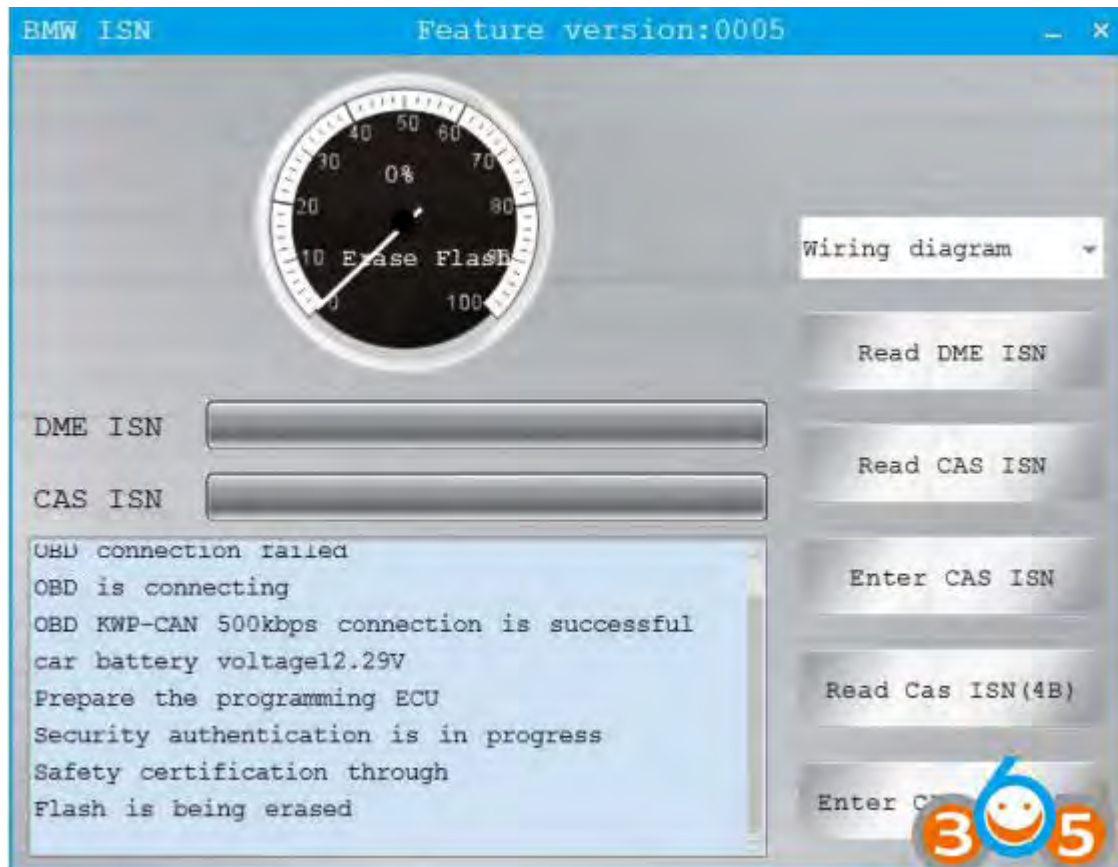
BMW ISN

Feature version:0005

_ ×

40 50 60
30 70
0%
20 80
10 Erase Flash
100

Wiring diagram

Read DME ISN

Read CAS ISN

Enter CAS ISN

Read Cas ISN(4B)

Enter C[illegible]

DME ISN

CAS ISN

OBD connection failed
OBD is connecting
OBD KWP-CAN 500kbps connection is successful
car battery voltage12.29V
Prepare the programming ECU
Security authentication is in progress
Safety certification through
Flash is being erased

365